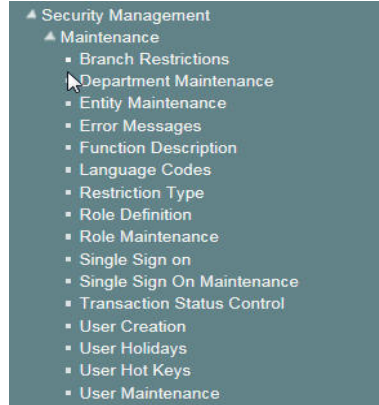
▲ Security Management
▲ Maintenance
▪ Branch Restrictions
▪ Department Maintenance
▪ Entity Maintenance
▪ Error Messages
▪ Function Description
▪ Language Codes
▪ Restriction Type
▪ Role Definition
▪ Role Maintenance
▪ Single Sign on
▪ Single Sign On Maintenance
▪ Transaction Status Control
▪ User Creation
▪ User Holidays
▪ User Hot Keys
▪ User Maintenance